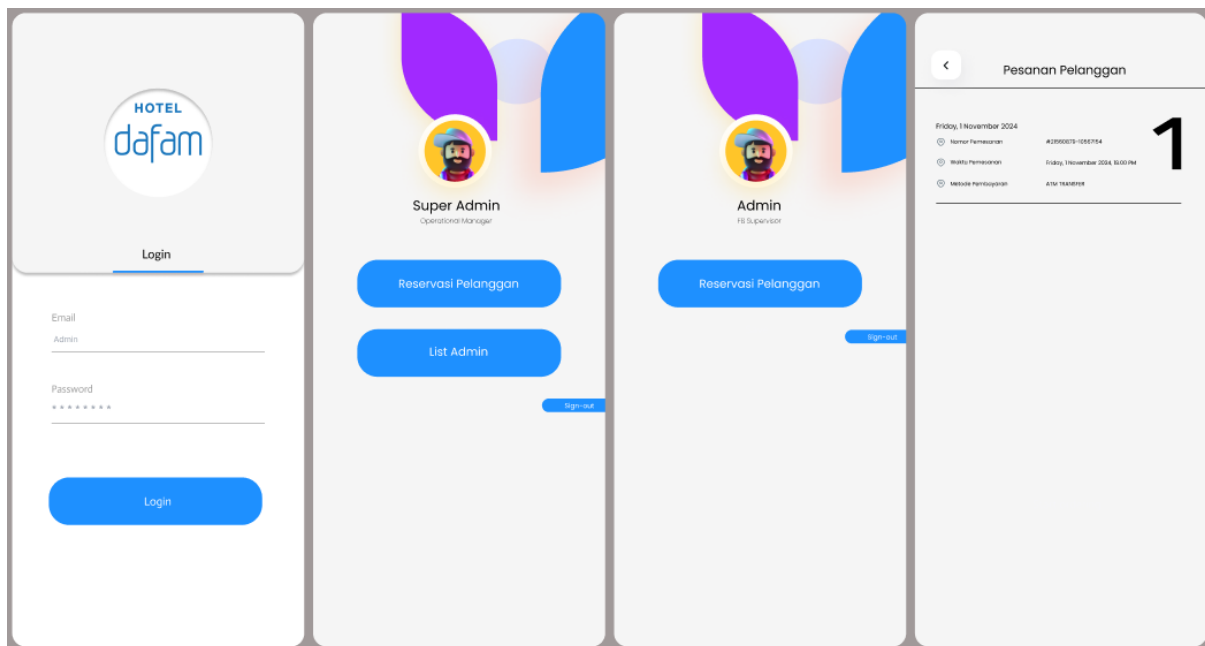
HOTEL
dafam

Login

Email
Admin

Password
••••••••

Login

Super Admin
Operational Manager

Reservasi Pelanggan

List Admin

Sign-out

Admin
FB Supervisor

Reservasi Pelanggan

Sign-out

<

Pesanan Pelanggan

Friday, 1 November 2024

Nomor Pemesanan #21660079-10557154

Waktu Pemesanan Friday, 1 November 2024, 15:00 PM

Metode Pembayaran ATM TRANSFER

1